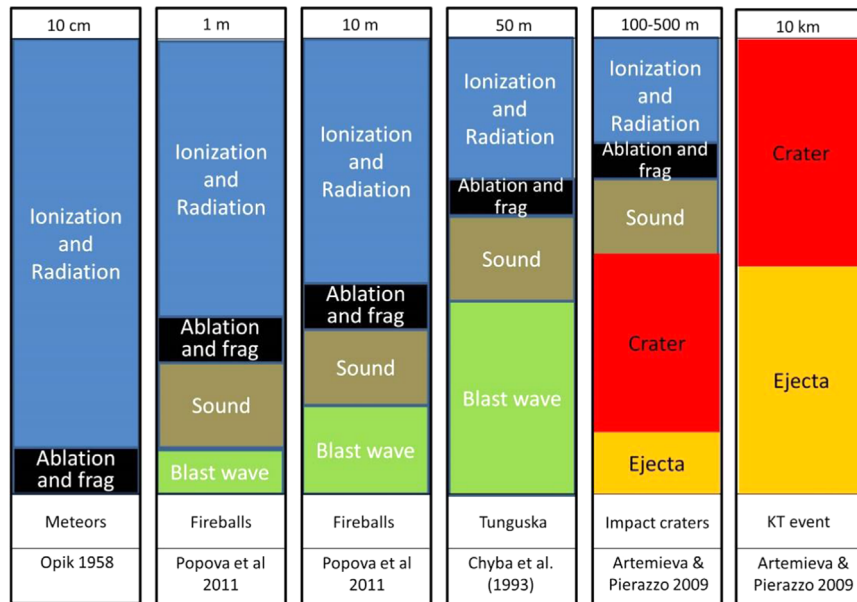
10 cm

Ionization and Radiation

Ablation and frag

Meteors

Opik 1958

1 m

Ionization and Radiation

Ablation and frag

Sound

Blast wave

Fireballs

Popova et al 2011

10 m

Ionization and Radiation

Ablation and frag

Sound

Blast wave

Fireballs

Popova et al 2011

50 m

Ionization and Radiation

Ablation and frag

Sound

Blast wave

Tunguska

Chyba et al. (1993)

100-500 m

Ionization and Radiation

Ablation and frag

Sound

Crater

Ejecta

Impact craters

Artemieva & Pierazzo 2009

10 km

Crater

Ejecta

KT event

Artemieva & Pierazzo 2009